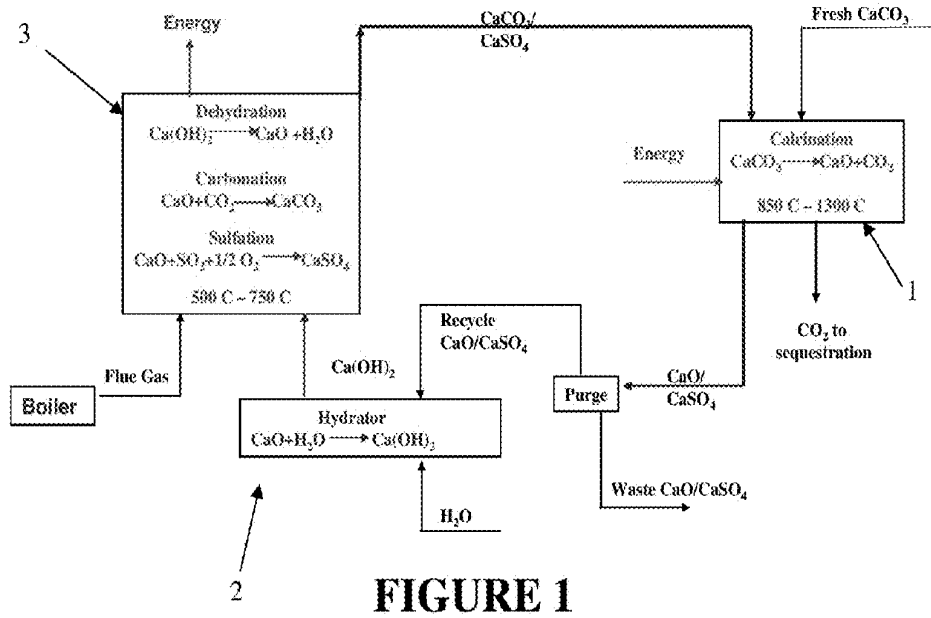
3

Energy

Debydration
$Ca(OH)_2 \rightarrow CaO + H_2O$

Carbonation
$CaO+CO_2 \rightarrow CaCO_3$

Sulfation
$CaO+SO_2+1/2\ O_2 \rightarrow CaSO_4$

500 C ~ 750 C

$CaCO_3/$
$CaSO_4$

Fresh $CaCO_3$

Energy

Calcination
$CaCO_3 \rightarrow CaO+CO_2$

850 C ~ 1300 C

1

$CO_2$ to sequestration

Flue Gas

Boiler

$Ca(OH)_2$

Recycle
$CaO/CaSO_4$

Purge

$CaO/$
$CaSO_4$

Hydrator
$CaO+H_2O \rightarrow Ca(OH)_2$

Waste $CaO/CaSO_4$

$H_2O$

2

FIGURE 1